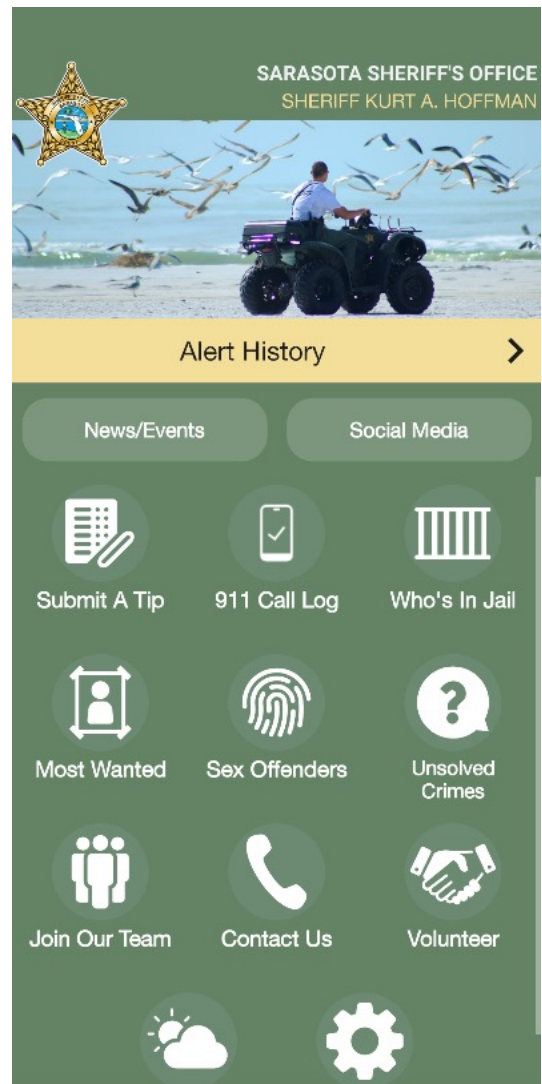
SARASOTA SHERIFF'S OFFICE
SHERIFF KURT A. HOFFMAN

Alert History

News/Events

Social Media

Submit A Tip

911 Call Log

Who's In Jail

Most Wanted

Sex Offenders

Unsolved Crimes

Join Our Team

Contact Us

Volunteer